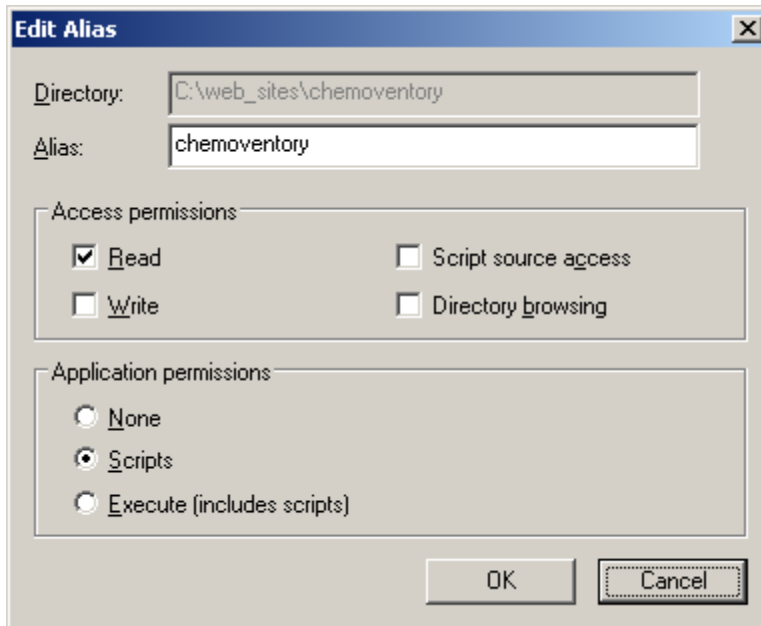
Edit Alias

Directory: C:\web_sites\chemoventory
Alias: chemoventory

Access permissions
Read
Script source access
Write
Directory browsing

Application permissions
None
Scripts
Execute (includes scripts)

OK
Cancel